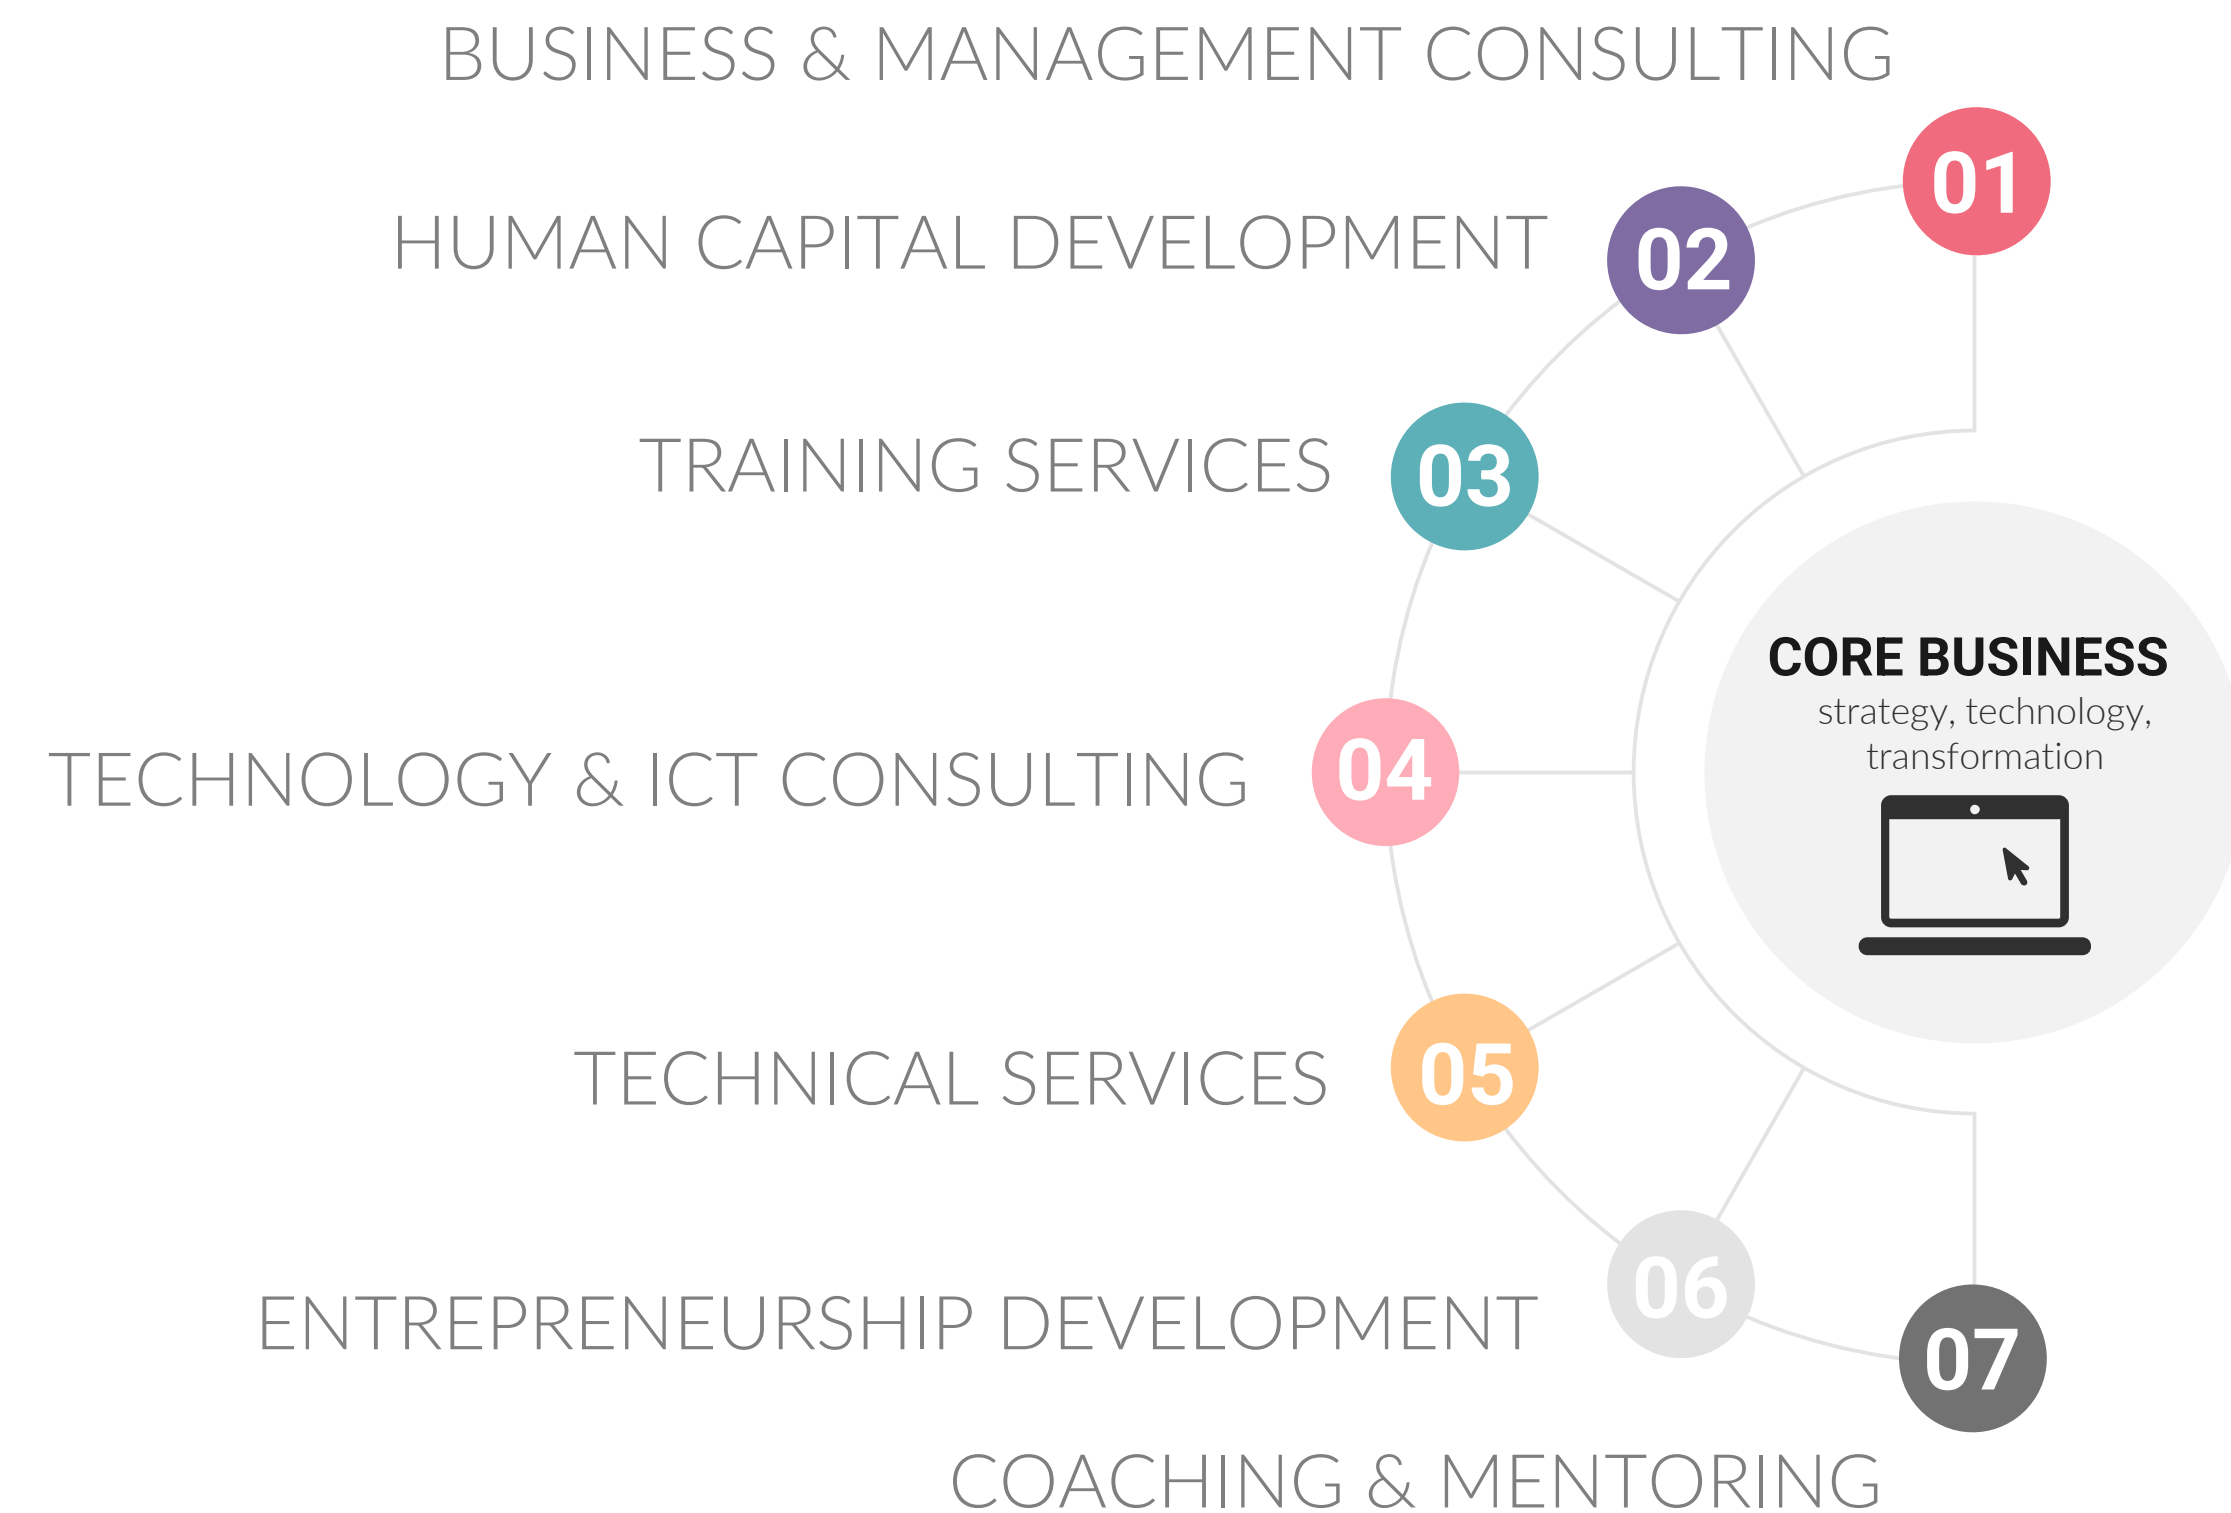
BUSINESS & MANAGEMENT CONSULTING

01

HUMAN CAPITAL DEVELOPMENT

02

TRAINING SERVICES

03

CORE BUSINESS
strategy, technology, transformation

TECHNOLOGY & ICT CONSULTING

04

TECHNICAL SERVICES

05

ENTREPRENEURSHIP DEVELOPMENT

06

07

COACHING & MENTORING